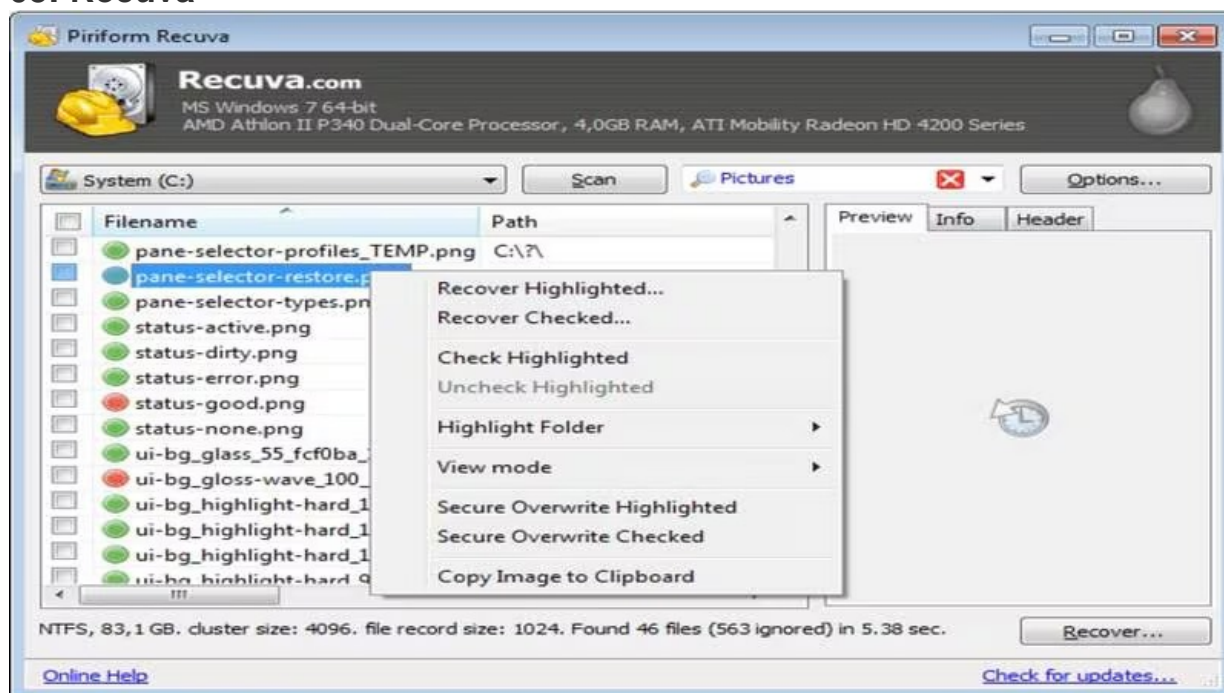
Piriform Recuva

Recuva.com
MS Windows 7 64-bit
AMD Athlon II P340 Dual-Core Processor, 4,0GB RAM, ATI Mobility Radeon HD 4200 Series

System (C:)
Scan
Pictures
Options...

| Filename | Path |
|---|---|
| pane-selector-profiles_TEMP.png | C:\?\ |
| pane-selector-restore.p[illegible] | |
| pane-selector-types.pn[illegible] | |
| status-active.png | |
| status-dirty.png | |
| status-error.png | |
| status-good.png | |
| status-none.png | |
| ui-bg_glass_55_fcf0ba_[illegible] | |
| ui-bg_gloss-wave_100_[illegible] | |
| ui-bg_highlight-hard_1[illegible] | |
| ui-bg_highlight-hard_1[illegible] | |
| ui-bg_highlight-hard_1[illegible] | |
| ui-bg_highlight-hard_9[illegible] | |

Recover Highlighted...
Recover Checked...
Check Highlighted
Uncheck Highlighted
Highlight Folder
View mode
Secure Overwrite Highlighted
Secure Overwrite Checked
Copy Image to Clipboard

Preview Info Header

NTFS, 83,1 GB. cluster size: 4096. file record size: 1024. Found 46 files (563 ignored) in 5.38 sec.
Recover...

Online Help
Check for updates...